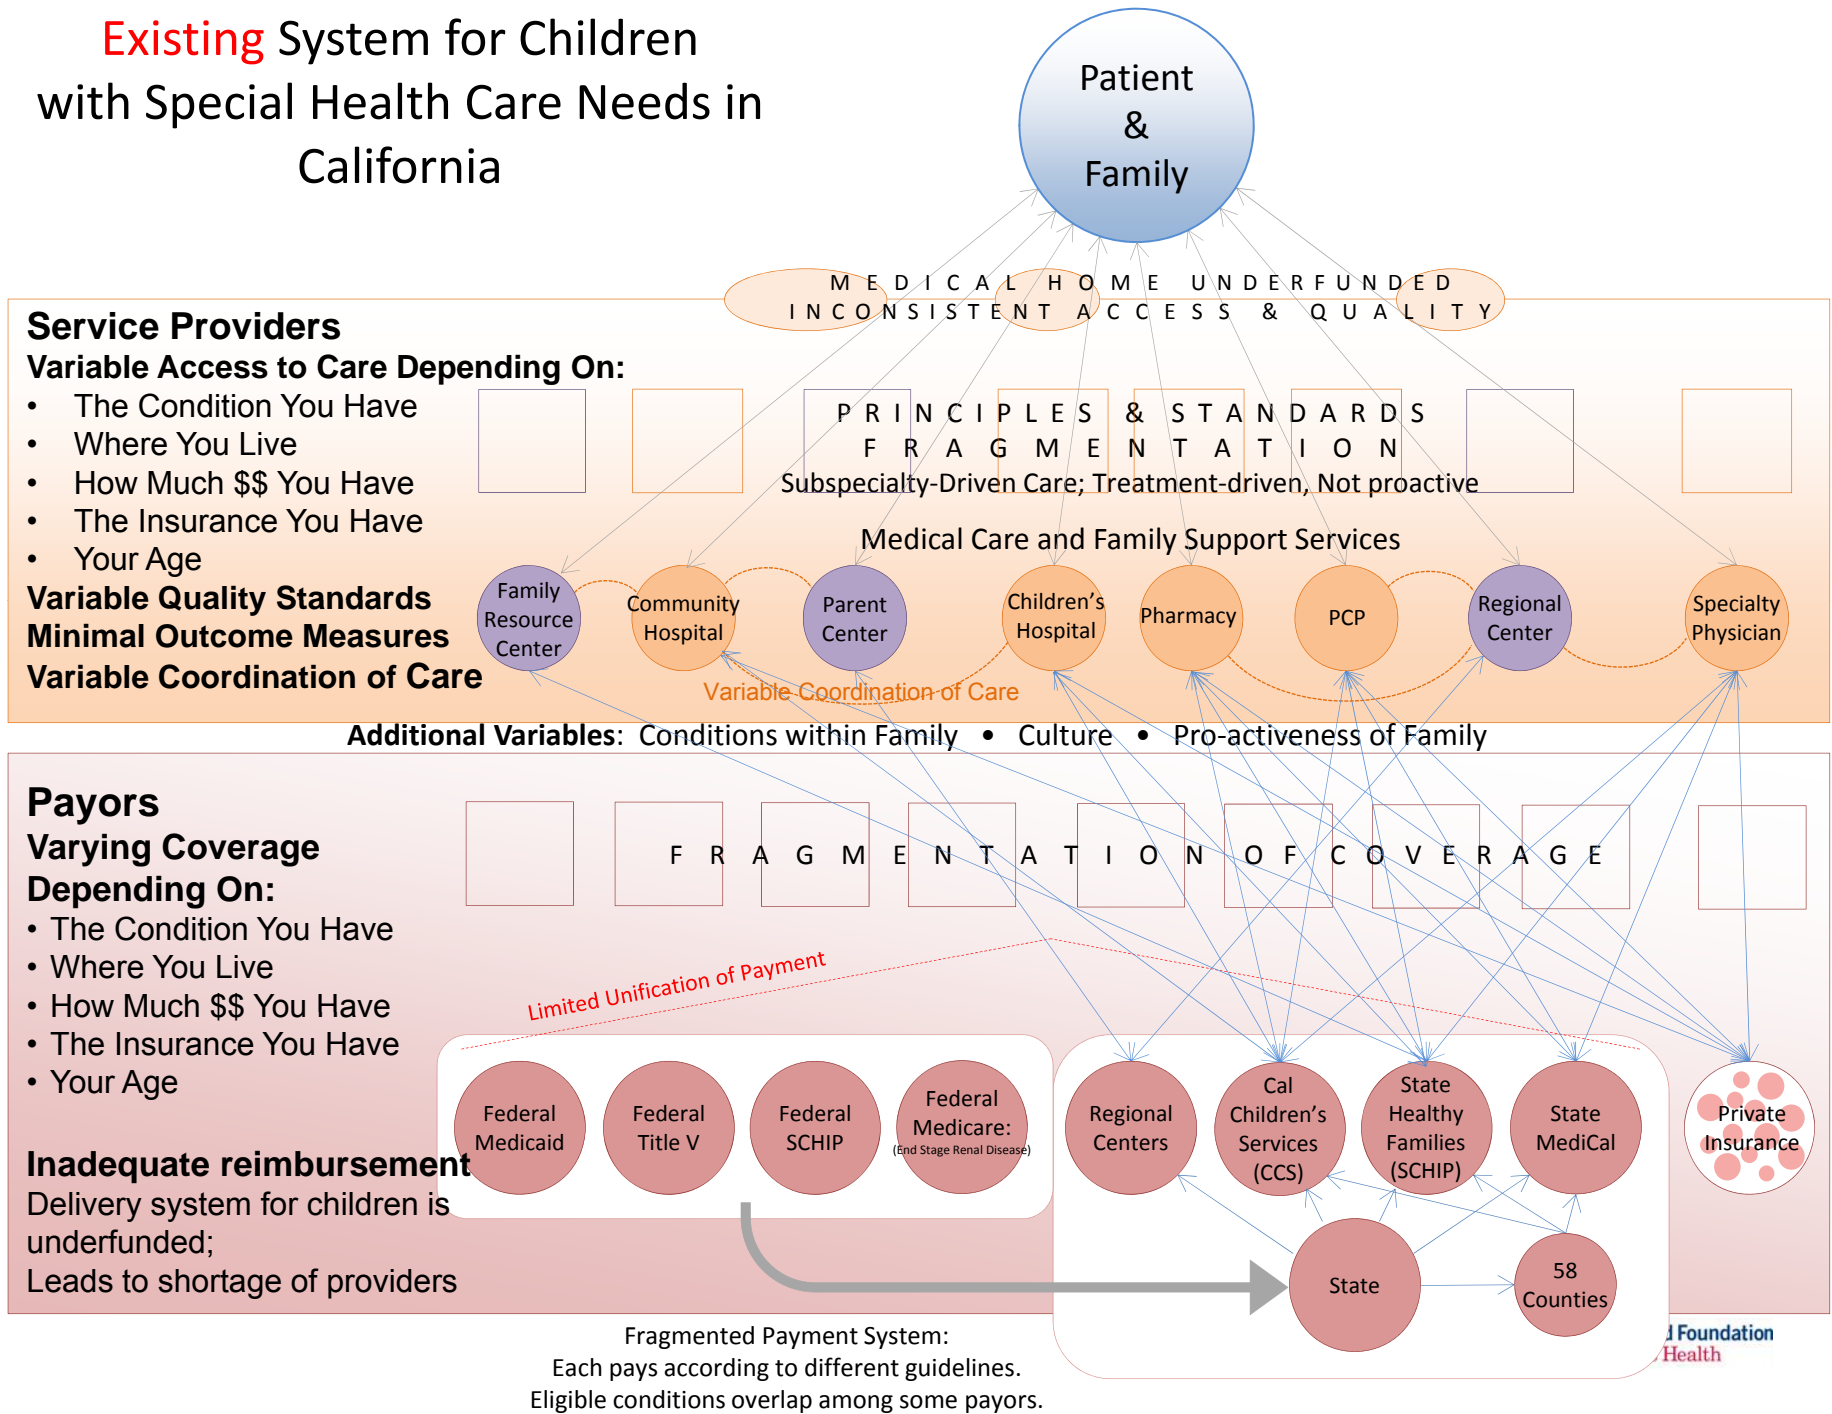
Existing System for Children with Special Health Care Needs in California

Patient & Family

MEDICAL HOME UNDERFUNDED
INCONSISTENT ACCESS & QUALITY

Service Providers
Variable Access to Care Depending On:
• The Condition You Have
• Where You Live
• How Much $$ You Have
• The Insurance You Have
• Your Age
Variable Quality Standards
Minimal Outcome Measures
Variable Coordination of Care

PRINCIPLES & STANDARDS
FRAGMENTATION
Subspecialty-Driven Care; Treatment-driven, Not proactive

Medical Care and Family Support Services

Family Resource Center
Community Hospital
Parent Center
Children's Hospital
Pharmacy
PCP
Regional Center
Specialty Physician

Variable Coordination of Care

Additional Variables: Conditions within Family • Culture • Pro-activeness of Family

Payors
Varying Coverage Depending On:
• The Condition You Have
• Where You Live
• How Much $$ You Have
• The Insurance You Have
• Your Age

FRAGMENTATION OF COVERAGE

Limited Unification of Payment

Federal Medicaid
Federal Title V
Federal SCHIP
Federal Medicare: (End Stage Renal Disease)
Regional Centers
Cal Children's Services (CCS)
State Healthy Families (SCHIP)
State MediCal
Private Insurance
State
58 Counties

Inadequate reimbursement
Delivery system for children is underfunded;
Leads to shortage of providers

Fragmented Payment System:
Each pays according to different guidelines.
Eligible conditions overlap among some payors.

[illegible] Foundation
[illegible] Health